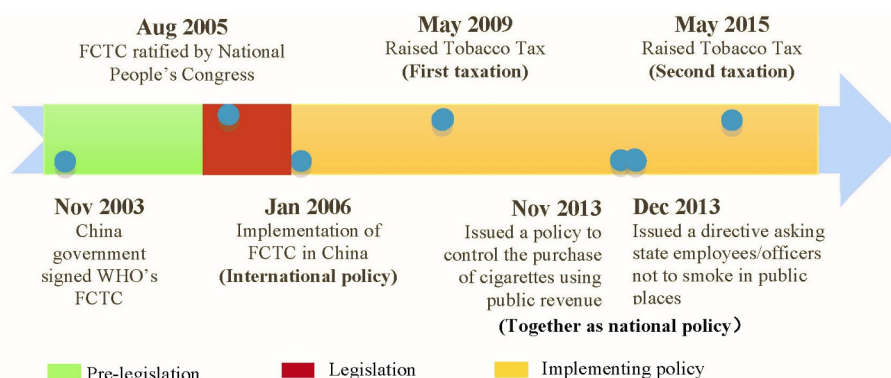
Aug 2005
FCTC ratified by National People's Congress

May 2009
Raised Tobacco Tax
(First taxation)

May 2015
Raised Tobacco Tax
(Second taxation)

Nov 2003
China government signed WHO's FCTC

Jan 2006
Implementation of FCTC in China
(International policy)

Nov 2013
Issued a policy to control the purchase of cigarettes using public revenue

Dec 2013
Issued a directive asking state employees/officers not to smoke in public places

(Together as national policy)

Pre-legislation
Legislation
Implementing policy